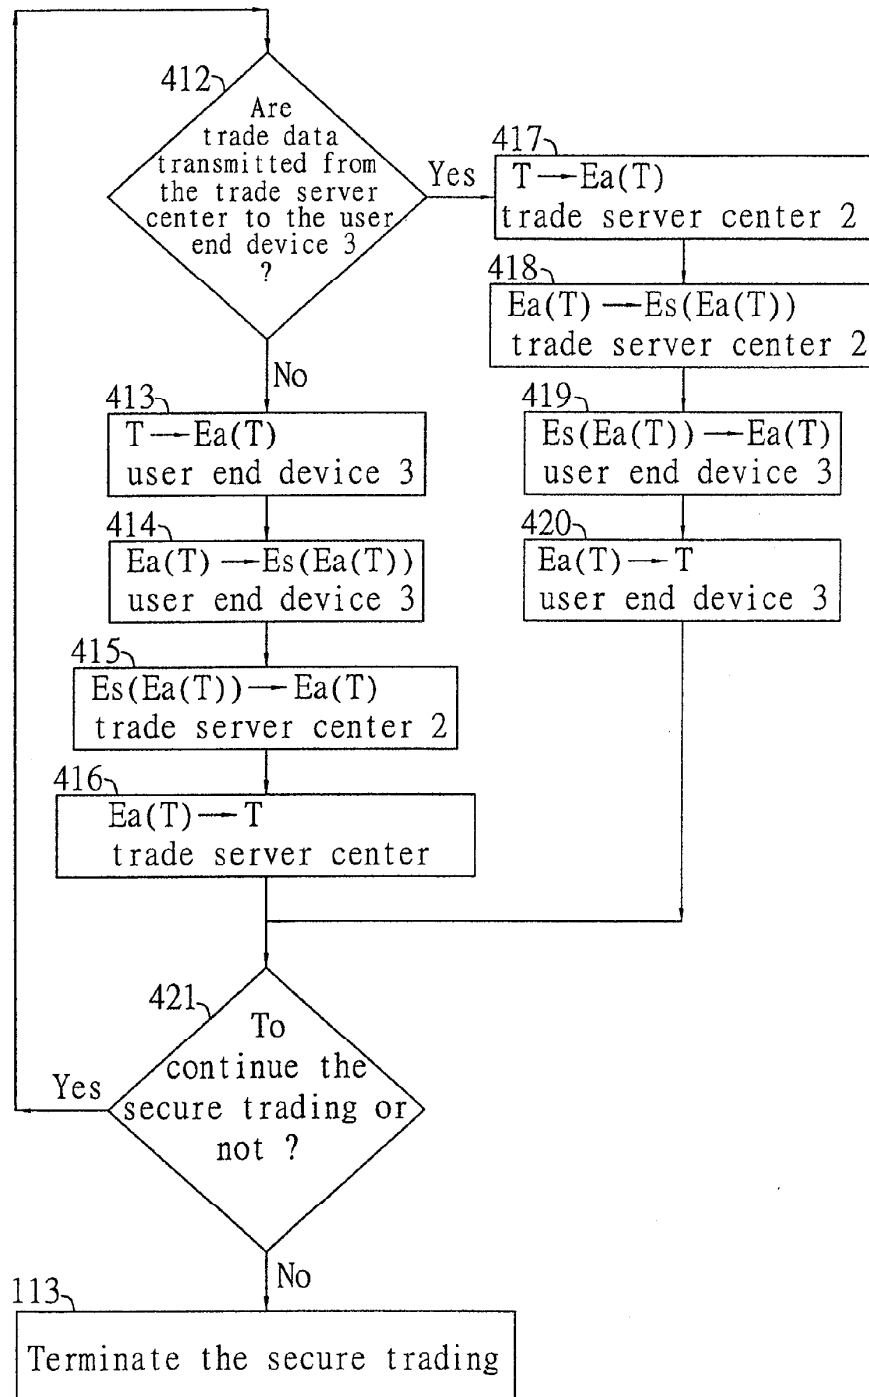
412
Are trade data transmitted from the trade server center to the user end device 3 ?

Yes

417
T → Ea(T)
trade server center 2

418
Ea(T) → Es(Ea(T))
trade server center 2

419
Es(Ea(T)) → Ea(T)
user end device 3

420
Ea(T) → T
user end device 3

No

413
T → Ea(T)
user end device 3

414
Ea(T) → Es(Ea(T))
user end device 3

415
Es(Ea(T)) → Ea(T)
trade server center 2

416
Ea(T) → T
trade server center

421
To continue the secure trading or not ?

Yes

No

113
Terminate the secure trading